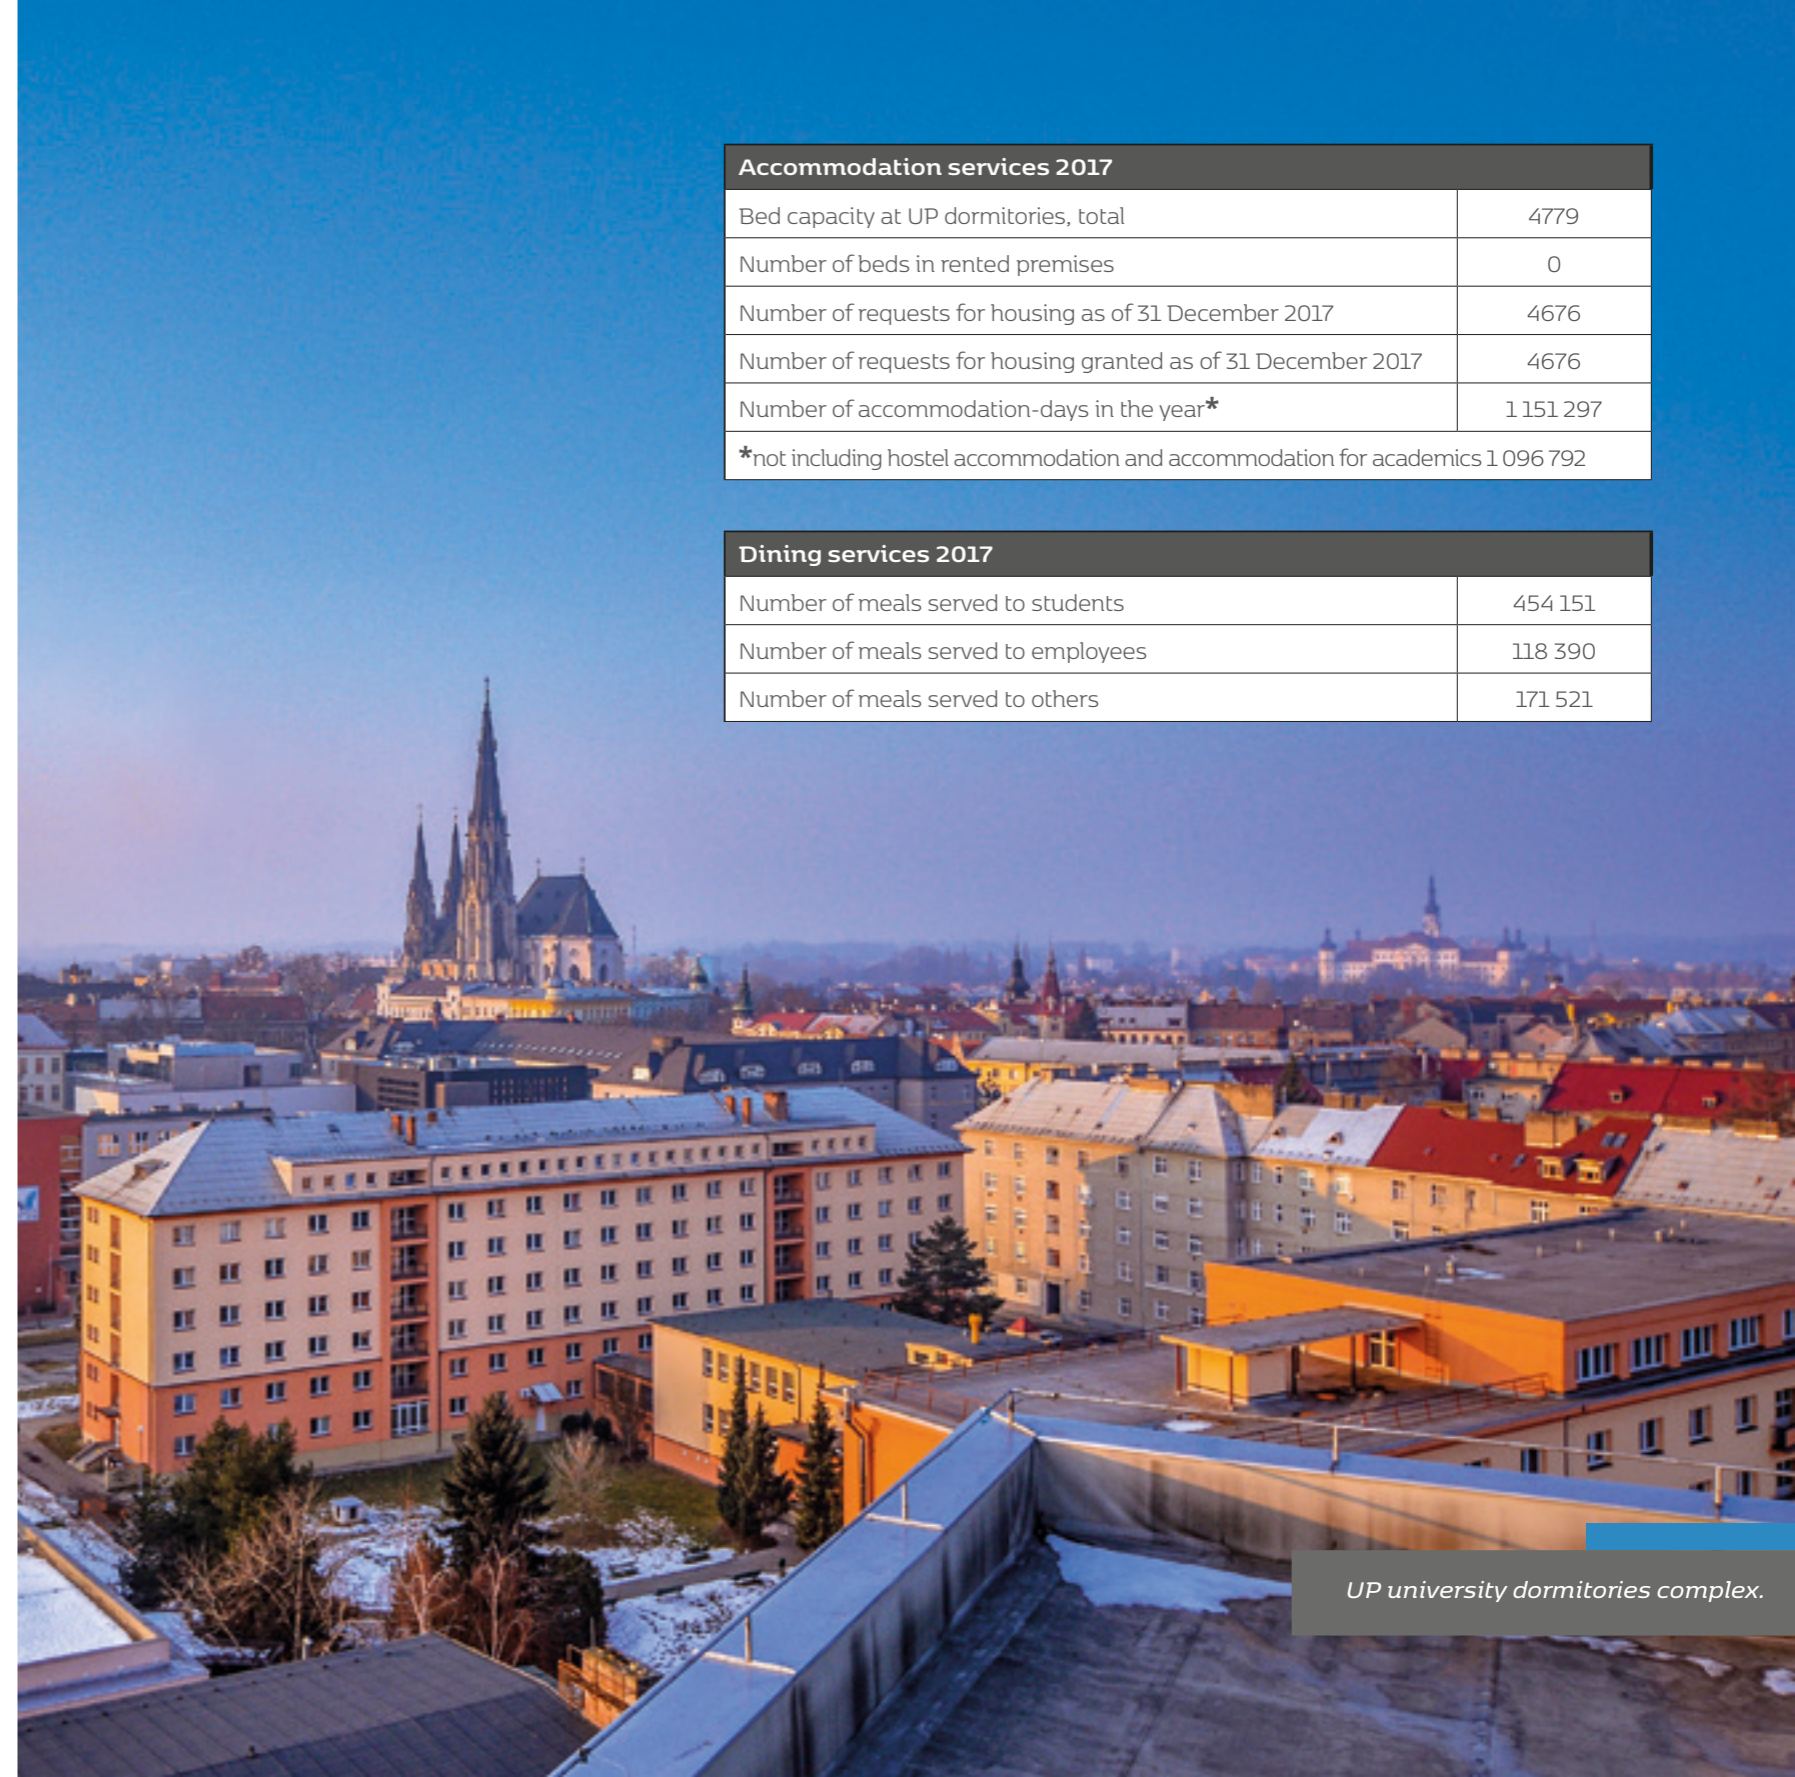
| Accommodation services 2017 | |
|---|---|
| Bed capacity at UP dormitories, total | 4779 |
| Number of beds in rented premises | 0 |
| Number of requests for housing as of 31 December 2017 | 4676 |
| Number of requests for housing granted as of 31 December 2017 | 4676 |
| Number of accommodation-days in the year* | 1 151 297 |
| *not including hostel accommodation and accommodation for academics 1 096 792 | |

| Dining services 2017 | |
|---|---|
| Number of meals served to students | 454 151 |
| Number of meals served to employees | 118 390 |
| Number of meals served to others | 171 521 |

UP university dormitories complex.